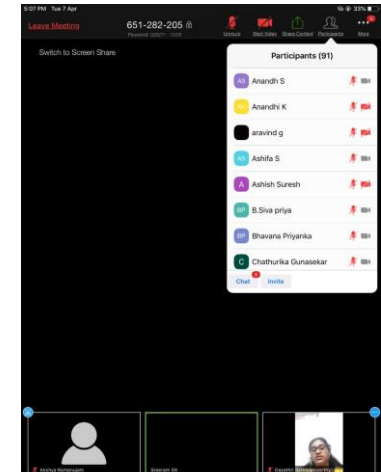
5:07 PM Tue 7 Apr

33%

Leave Meeting

651-282-205

Password: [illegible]

Unmute

Start Video

Share Content

Participants

More

Switch to Screen Share

Participants (91)

AS Anandh S

AK Anandhi K

aravind g

AS Ashifa S

A Ashish Suresh

BP B.Siva priya

BP Bhavana Priyanka

C Chathurika Gunasekar

Chat

Invite

Akshya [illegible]

Sriram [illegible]

Gayathri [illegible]